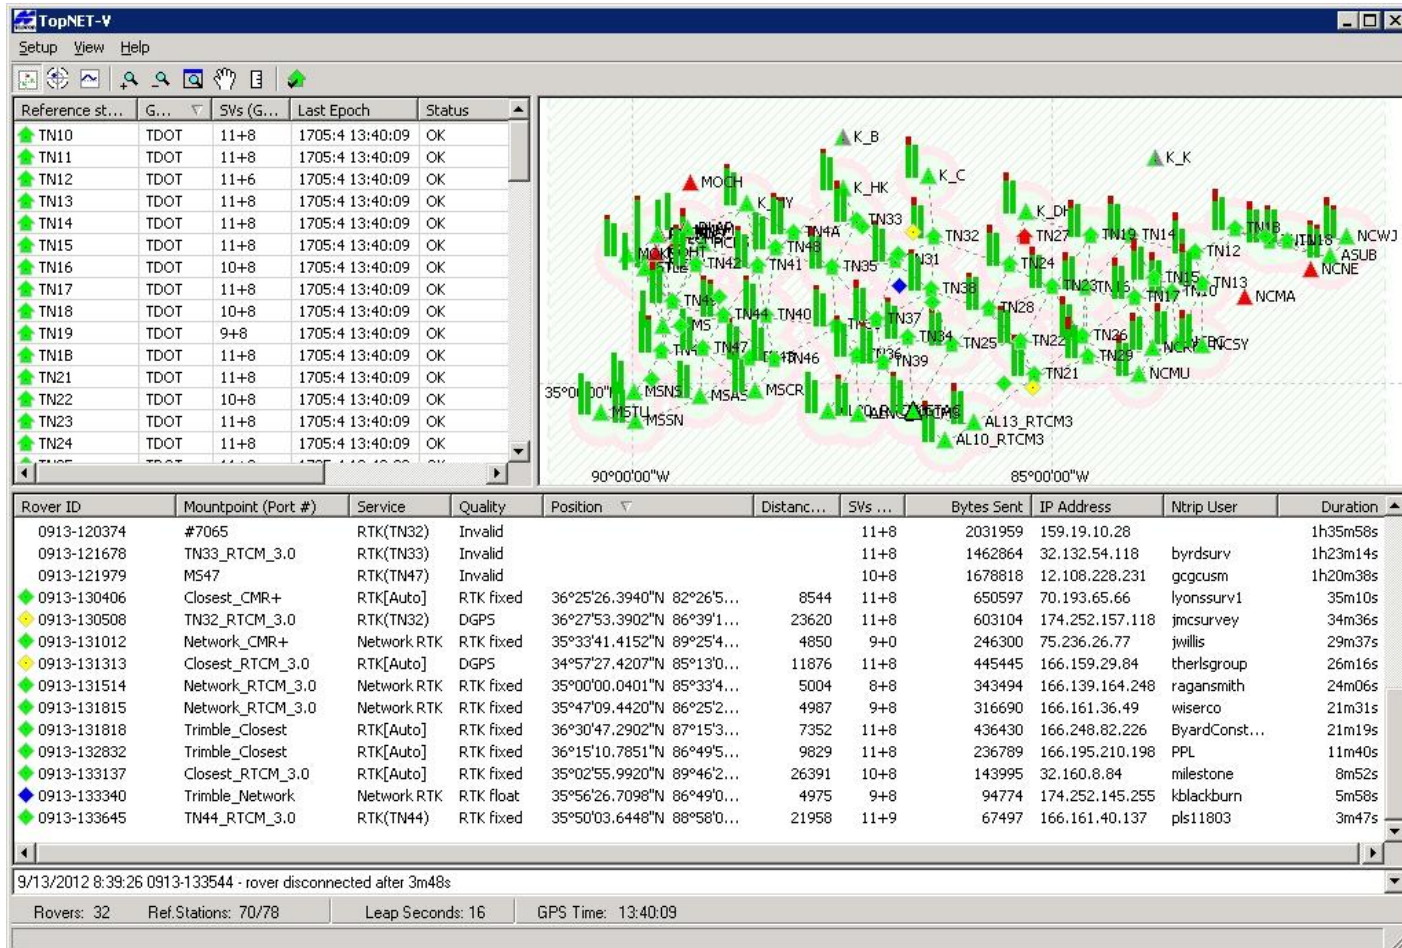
TopNET-V

Setup View Help

| Reference st... | G... | SVs (G... | Last Epoch | Status |
|---|---|---|---|---|
| TN10 | TDOT | 11+8 | 1705:4 13:40:09 | OK |
| TN11 | TDOT | 11+8 | 1705:4 13:40:09 | OK |
| TN12 | TDOT | 11+6 | 1705:4 13:40:09 | OK |
| TN13 | TDOT | 11+8 | 1705:4 13:40:09 | OK |
| TN14 | TDOT | 11+8 | 1705:4 13:40:09 | OK |
| TN15 | TDOT | 11+8 | 1705:4 13:40:09 | OK |
| TN16 | TDOT | 10+8 | 1705:4 13:40:09 | OK |
| TN17 | TDOT | 11+8 | 1705:4 13:40:09 | OK |
| TN18 | TDOT | 10+8 | 1705:4 13:40:09 | OK |
| TN19 | TDOT | 9+8 | 1705:4 13:40:09 | OK |
| TN1B | TDOT | 11+8 | 1705:4 13:40:09 | OK |
| TN21 | TDOT | 11+8 | 1705:4 13:40:09 | OK |
| TN22 | TDOT | 10+8 | 1705:4 13:40:09 | OK |
| TN23 | TDOT | 11+8 | 1705:4 13:40:09 | OK |
| TN24 | TDOT | 11+8 | 1705:4 13:40:09 | OK |

K_B K_K MOCH K_C K_HK K_DF TN33 TN32 TN27 TN19 TN14 TN1B NCWJ TN18 ASUB NCNE TN12 TN4A TN48 TN42 TN41 TN35 TN31 TN24 TN38 TN23 TN16 TN15 TN13 TN17 TN10 NCMA TN28 TN44 TN40 TN37 MS TN34 TN25 TN22 TN26 TN29 NCSY TN47 TN46 TN39 TN21 NCMU 35°00'00"N MSNS MSAS MSCR MSTU MSSN AL13_RTCM3 AL10_RTCM3 90°00'00"W 85°00'00"W

| Rover ID | Mountpoint (Port #) | Service | Quality | Position | Distanc... | SVs ... | Bytes Sent | IP Address | Ntrip User | Duration |
|---|---|---|---|---|---|---|---|---|---|---|
| 0913-120374 | #7065 | RTK(TN32) | Invalid | | | 11+8 | 2031959 | 159.19.10.28 | | 1h35m58s |
| 0913-121678 | TN33_RTCM_3.0 | RTK(TN33) | Invalid | | | 11+8 | 1462864 | 32.132.54.118 | byrdsurv | 1h23m14s |
| 0913-121979 | MS47 | RTK(TN47) | Invalid | | | 10+8 | 1678818 | 12.108.228.231 | gcgcusm | 1h20m38s |
| 0913-130406 | Closest_CMR+ | RTK[Auto] | RTK fixed | 36°25'26.3940"N 82°26'5... | 8544 | 11+8 | 650597 | 70.193.65.66 | lyonssurv1 | 35m10s |
| 0913-130508 | TN32_RTCM_3.0 | RTK(TN32) | DGPS | 36°27'53.3902"N 86°39'1... | 23620 | 11+8 | 603104 | 174.252.157.118 | jmcsurvey | 34m36s |
| 0913-131012 | Network_CMR+ | Network RTK | RTK fixed | 35°33'41.4152"N 89°25'4... | 4850 | 9+0 | 246300 | 75.236.26.77 | jwillis | 29m37s |
| 0913-131313 | Closest_RTCM_3.0 | RTK[Auto] | DGPS | 34°57'27.4207"N 85°13'0... | 11876 | 11+8 | 445445 | 166.159.29.84 | therlsgroup | 26m16s |
| 0913-131514 | Network_RTCM_3.0 | Network RTK | RTK fixed | 35°00'00.0401"N 85°33'4... | 5004 | 8+8 | 343494 | 166.139.164.248 | ragansmith | 24m06s |
| 0913-131815 | Network_RTCM_3.0 | Network RTK | RTK fixed | 35°47'09.4420"N 86°25'2... | 4987 | 9+8 | 316690 | 166.161.36.49 | wiserco | 21m31s |
| 0913-131818 | Trimble_Closest | RTK[Auto] | RTK fixed | 36°30'47.2902"N 87°15'3... | 7352 | 11+8 | 436430 | 166.248.82.226 | ByardConst... | 21m19s |
| 0913-132832 | Trimble_Closest | RTK[Auto] | RTK fixed | 36°15'10.7851"N 86°49'5... | 9829 | 11+8 | 236789 | 166.195.210.198 | PPL | 11m40s |
| 0913-133137 | Closest_RTCM_3.0 | RTK[Auto] | RTK fixed | 35°02'55.9920"N 89°46'2... | 26391 | 10+8 | 143995 | 32.160.8.84 | milestone | 8m52s |
| 0913-133340 | Trimble_Network | Network RTK | RTK float | 35°56'26.7098"N 86°49'0... | 4975 | 9+8 | 94774 | 174.252.145.255 | kblackburn | 5m58s |
| 0913-133645 | TN44_RTCM_3.0 | RTK(TN44) | RTK fixed | 35°50'03.6448"N 88°58'0... | 21958 | 11+9 | 67497 | 166.161.40.137 | pls11803 | 3m47s |

9/13/2012 8:39:26 0913-133544 - rover disconnected after 3m48s

Rovers: 32 Ref.Stations: 70/78 Leap Seconds: 16 GPS Time: 13:40:09